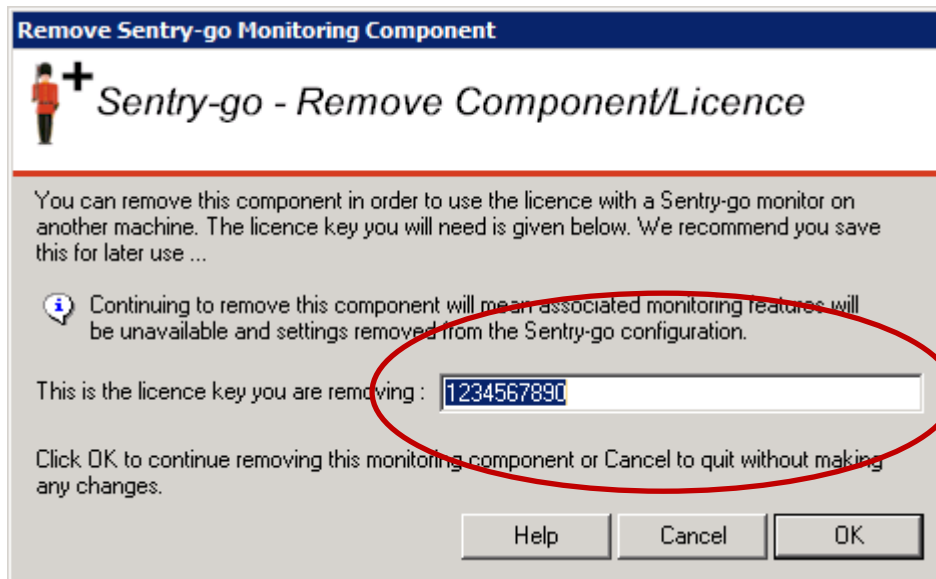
Remove Sentry-go Monitoring Component

Sentry-go - Remove Component/Licence

You can remove this component in order to use the licence with a Sentry-go monitor on another machine. The licence key you will need is given below. We recommend you save this for later use ...

Continuing to remove this component will mean associated monitoring features will be unavailable and settings removed from the Sentry-go configuration.

This is the licence key you are removing : 1234567890

Click OK to continue removing this monitoring component or Cancel to quit without making any changes.

Help Cancel OK